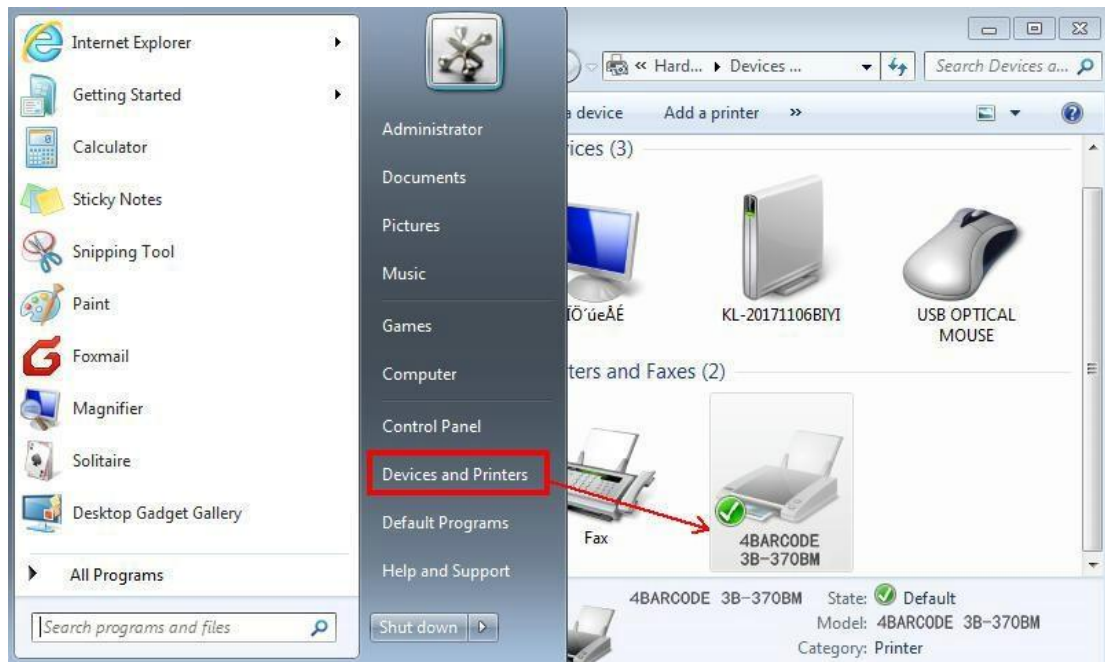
Internet Explorer
Getting Started
Calculator
Sticky Notes
Snipping Tool
Paint
Foxmail
Magnifier
Solitaire
Desktop Gadget Gallery
All Programs
Search programs and files

Administrator
Documents
Pictures
Music
Games
Computer
Control Panel
Devices and Printers
Default Programs
Help and Support
Shut down

« Hard... ▸ Devices ...
Search Devices a...
a device
Add a printer
»
ices (3)
ÏÖ´úeÂÉ
KL-20171106BIYI
USB OPTICAL MOUSE
ters and Faxes (2)
Fax
4BARCODE 3B-370BM
4BARCODE 3B-370BM
State: Default
Model: 4BARCODE 3B-370BM
Category: Printer